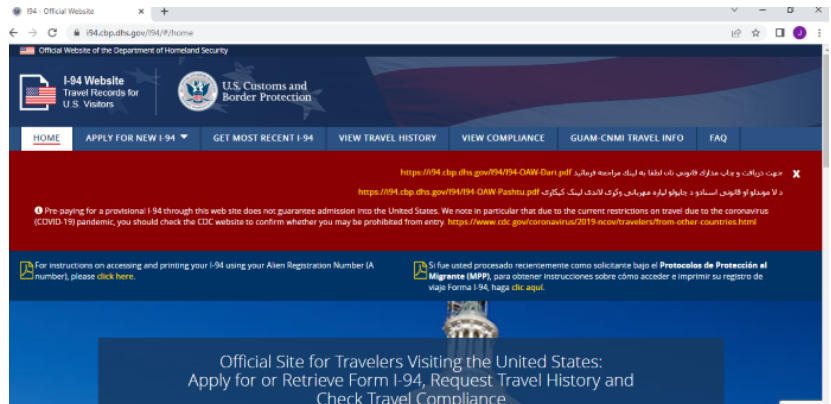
I94 - Official Website

i94.cbp.dhs.gov/I94/#/home

Official Website of the Department of Homeland Security

I-94 Website
Travel Records for U.S. Visitors

U.S. Customs and Border Protection

HOME | APPLY FOR NEW I-94 | GET MOST RECENT I-94 | VIEW TRAVEL HISTORY | VIEW COMPLIANCE | GUAM-CNMI TRAVEL INFO | FAQ

جهت دریافت و چاپ مدارک قانونی تان لطفا به لینک مراجعه فرمائید https://i94.cbp.dhs.gov/I94/I94-OAW-Dari.pdf

د لا موندلو او قانونی اسنادو د چاپولو لپاره مهربانی وکړی لاندی لینک کیکاږی https://i94.cbp.dhs.gov/I94/I94-OAW-Pashtu.pdf

Pre-paying for a provisional I-94 through this web site does not guarantee admission into the United States. We note in particular that due to the current restrictions on travel due to the coronavirus (COVID-19) pandemic, you should check the CDC website to confirm whether you may be prohibited from entry. https://www.cdc.gov/coronavirus/2019-ncov/travelers/from-other-countries.html

For instructions on accessing and printing your I-94 using your Alien Registration Number (A number), please click here.

Si fue usted procesado recientemente como solicitante bajo el Protocolos de Protección al Migrante (MPP), para obtener instrucciones sobre cómo acceder e imprimir su registro de viaje Forma I-94, haga clic aquí.

Official Site for Travelers Visiting the United States:
Apply for or Retrieve Form I-94, Request Travel History and Check Travel Compliance